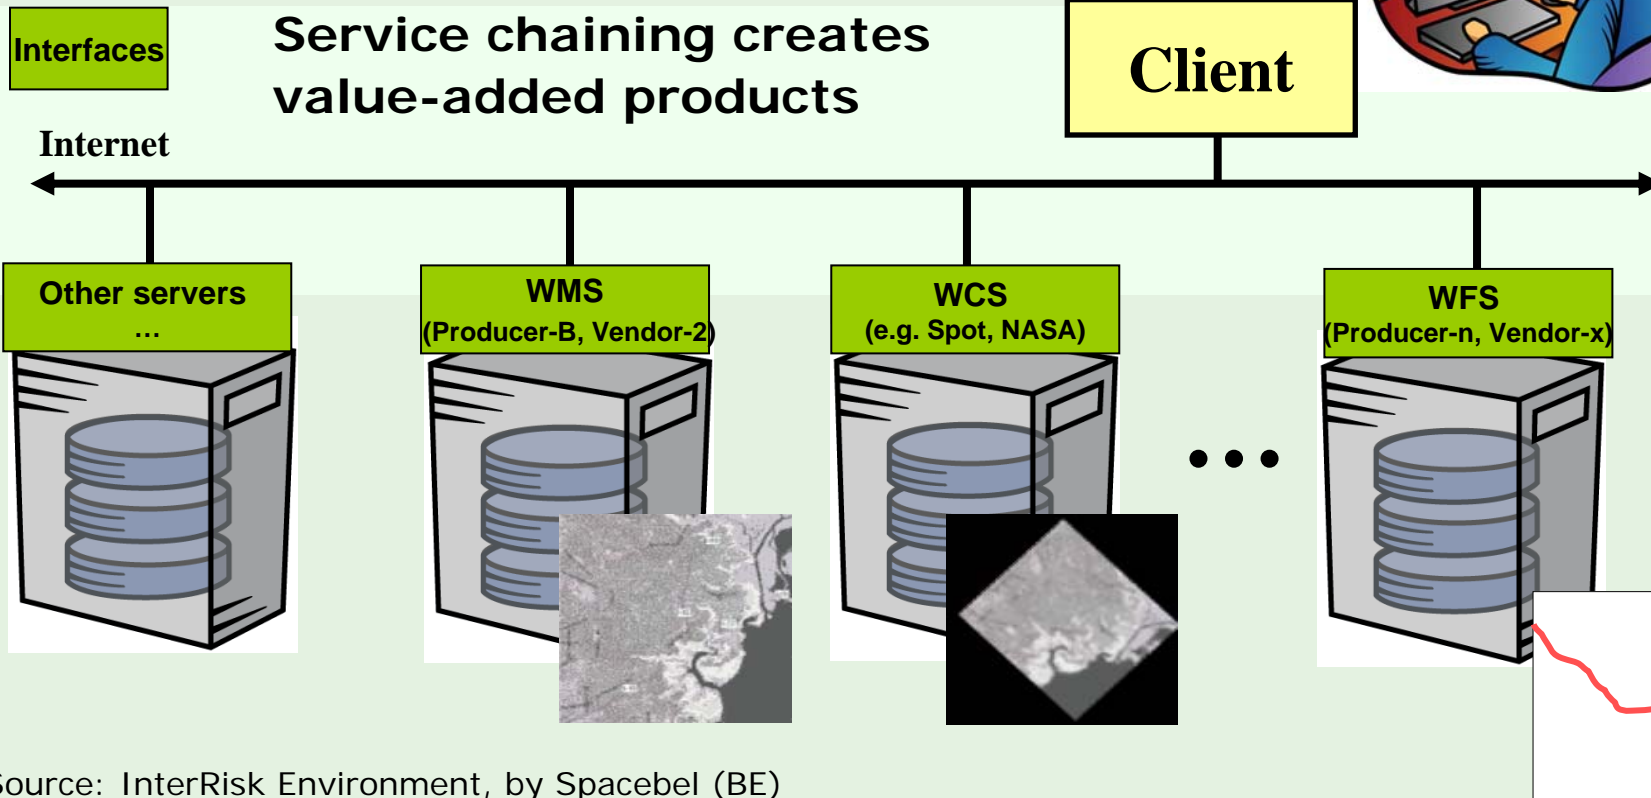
Interfaces

Service chaining creates value-added products

Client

Internet

Other servers ...

WMS (Producer-B, Vendor-2)

WCS (e.g. Spot, NASA)

WFS (Producer-n, Vendor-x)

• • •

Source: InterRisk Environment, by Spacebel (BE)